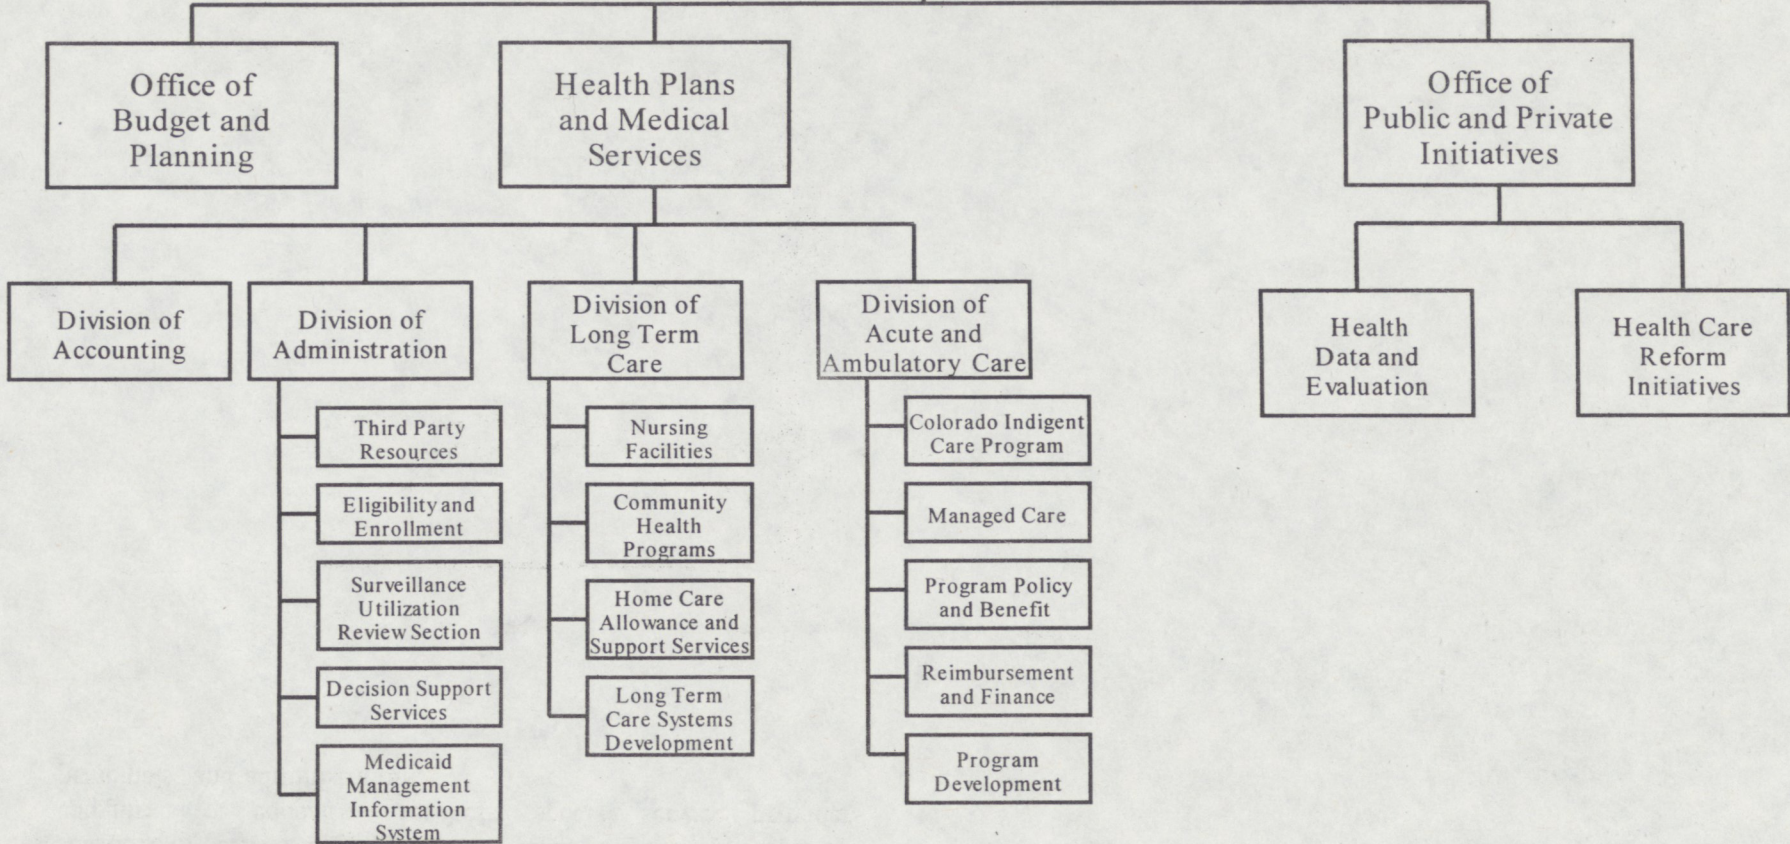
Office of Budget and Planning

Health Plans and Medical Services

Office of Public and Private Initiatives

Division of Accounting

Division of Administration

Third Party Resources

Eligibility and Enrollment

Surveillance Utilization Review Section

Decision Support Services

Medicaid Management Information System

Division of Long Term Care

Nursing Facilities

Community Health Programs

Home Care Allowance and Support Services

Long Term Care Systems Development

Division of Acute and Ambulatory Care

Colorado Indigent Care Program

Managed Care

Program Policy and Benefit

Reimbursement and Finance

Program Development

Health Data and Evaluation

Health Care Reform Initiatives